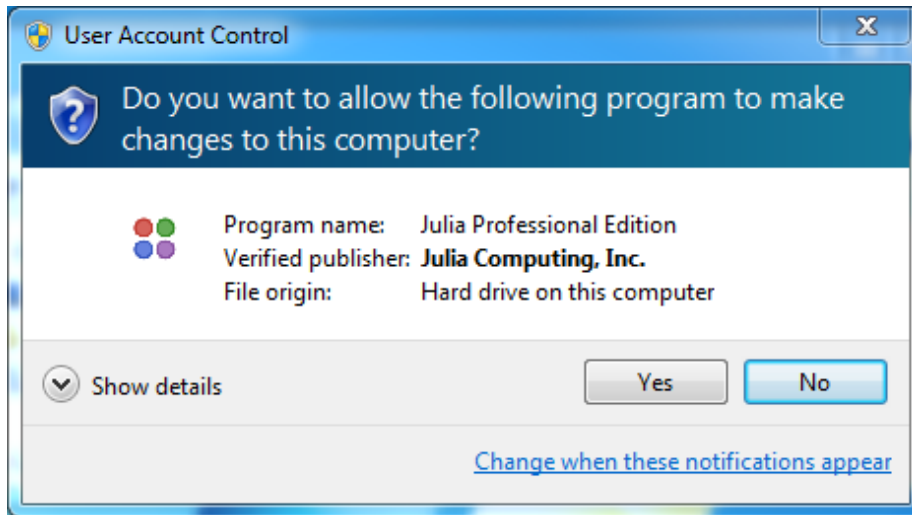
User Account Control

Do you want to allow the following program to make changes to this computer?

| | |
|---|---|
| Program name: | Julia Professional Edition |
| Verified publisher: | **Julia Computing, Inc.** |
| File origin: | Hard drive on this computer |

Show details

Yes

No

Change when these notifications appear